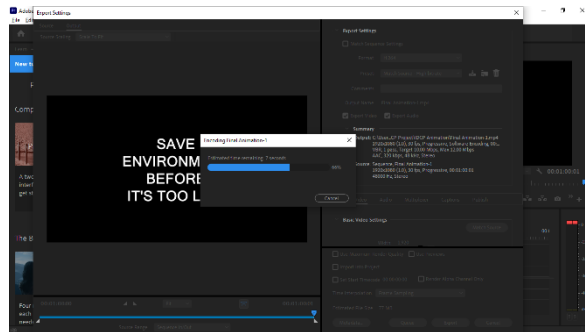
Adob
File Edit
Export Settings
Export Settings
SAVE
ENVIRONM
BEFORE
IT'S TOO L
Encoding Final Animation-1
Estimated time remaining: 7 seconds
Cancel
Summary
Basic Video Settings
New to
Comp
00:00:00:00
Four
each